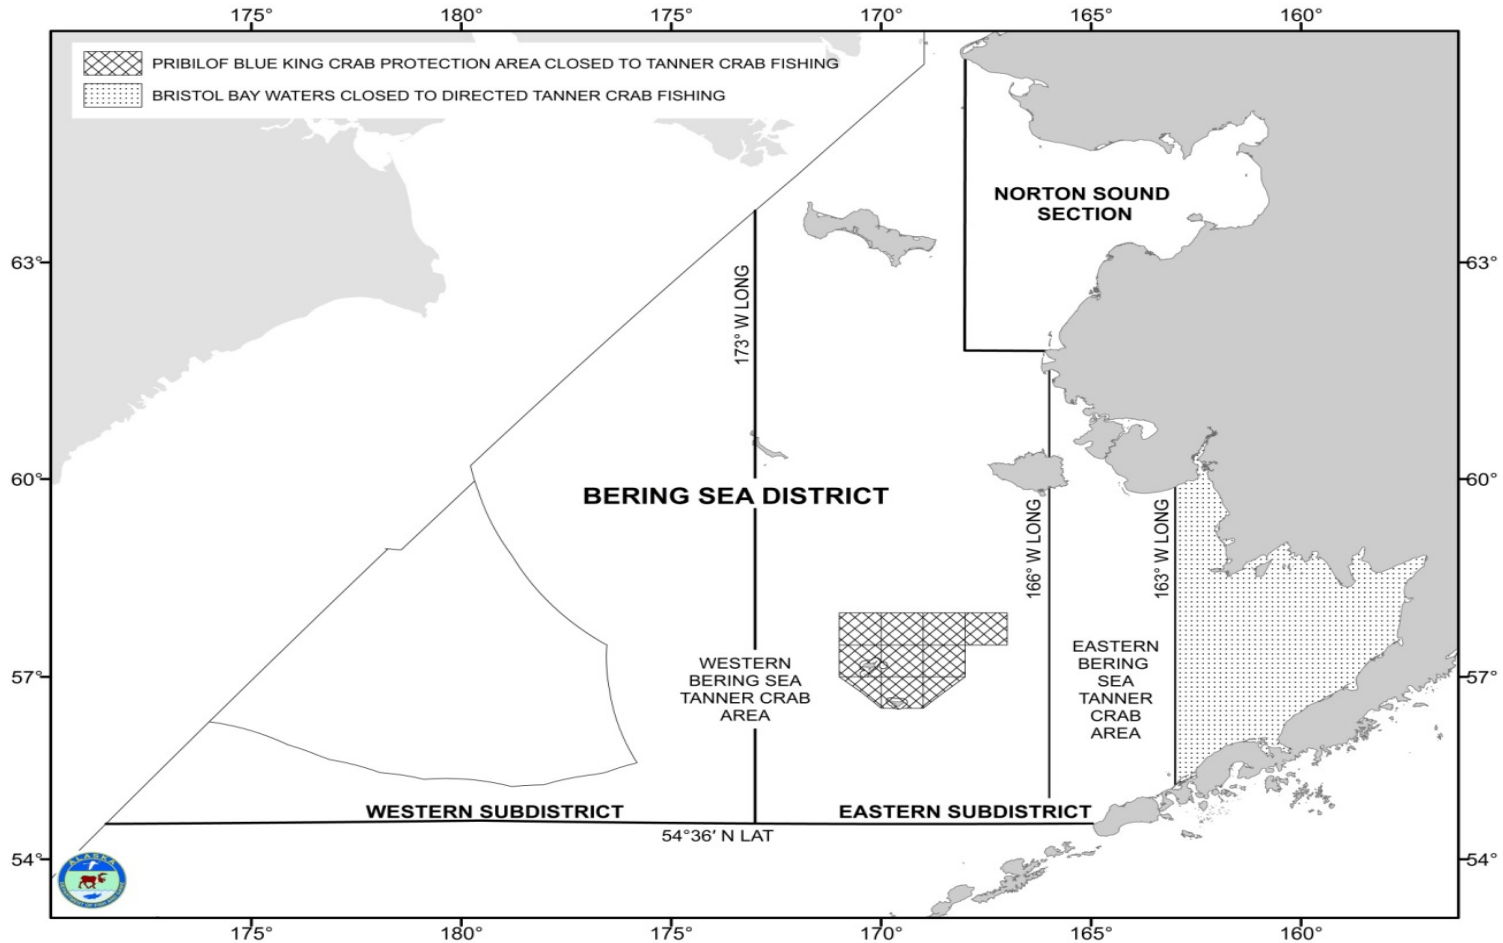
175° 180° 175° 170° 165° 160°

PRIBILOF BLUE KING CRAB PROTECTION AREA CLOSED TO TANNER CRAB FISHING
BRISTOL BAY WATERS CLOSED TO DIRECTED TANNER CRAB FISHING

NORTON SOUND SECTION

63° 63°

173° W LONG

60° 60°

BERING SEA DISTRICT

166° W LONG

163° W LONG

57° 57°

WESTERN BERING SEA TANNER CRAB AREA

EASTERN BERING SEA TANNER CRAB AREA

WESTERN SUBDISTRICT

EASTERN SUBDISTRICT

54°36′ N LAT

54° 54°

ALASKA

175° 180° 175° 170° 165° 160°